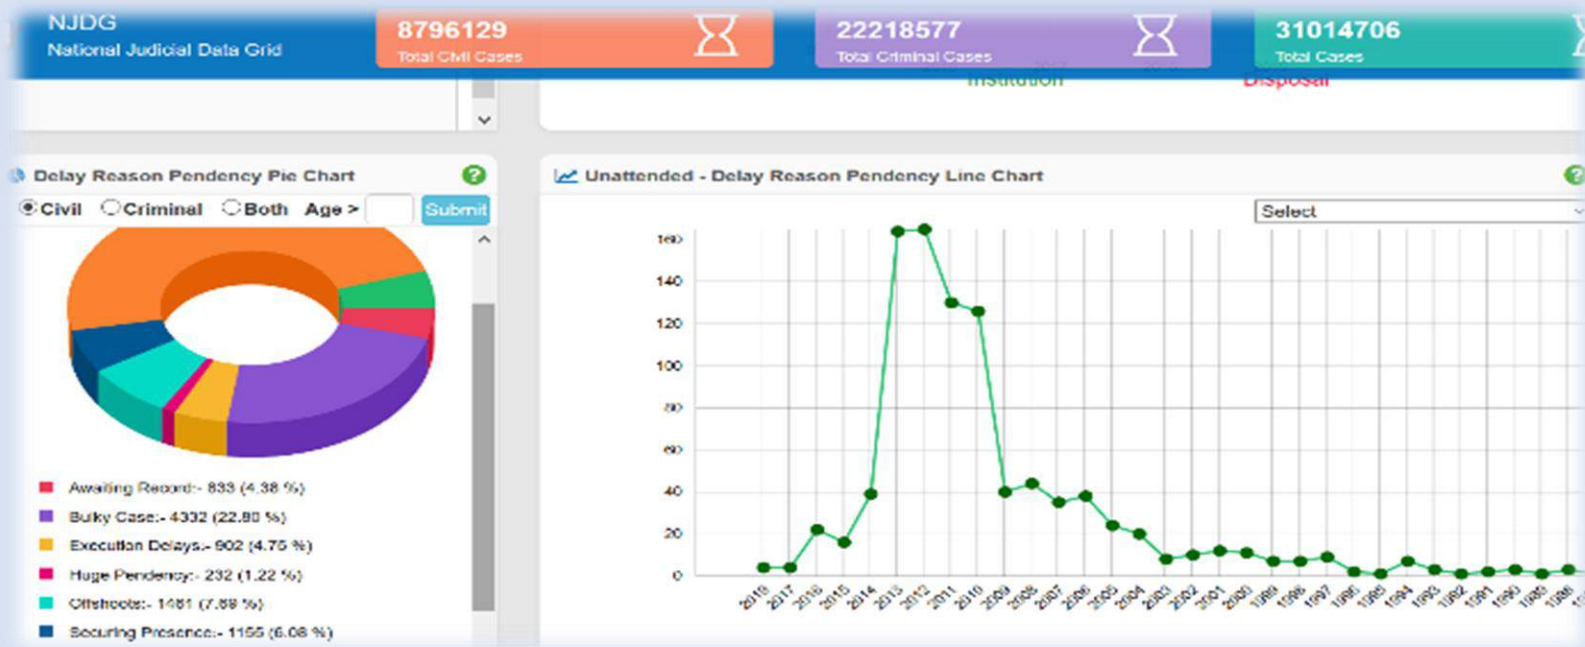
NJDG
National Judicial Data Grid

8796129
Total Civil Cases

22218577
Total Criminal Cases

31014706
Total Cases

Institution
Disposal

Delay Reason Pendency Pie Chart
Civil Criminal Both Age > Submit

Awaiting Record:- 833 (4.38 %)
Bulky Case:- 4332 (22.80 %)
Execution Delays:- 902 (4.75 %)
Huge Pendency:- 232 (1.22 %)
Offshoots:- 1481 (7.80 %)
Securing Presence:- 1155 (6.08 %)

Unattended - Delay Reason Pendency Line Chart
Select

160
140
120
100
80
60
40
20
0

2018 2017 2016 2015 2014 2013 2012 2011 2010 2009 2008 2007 2006 2005 2004 2003 2002 2001 2000 1999 1998 1997 1996 1995 1994 1993 1992 1991 1990 1989 1988